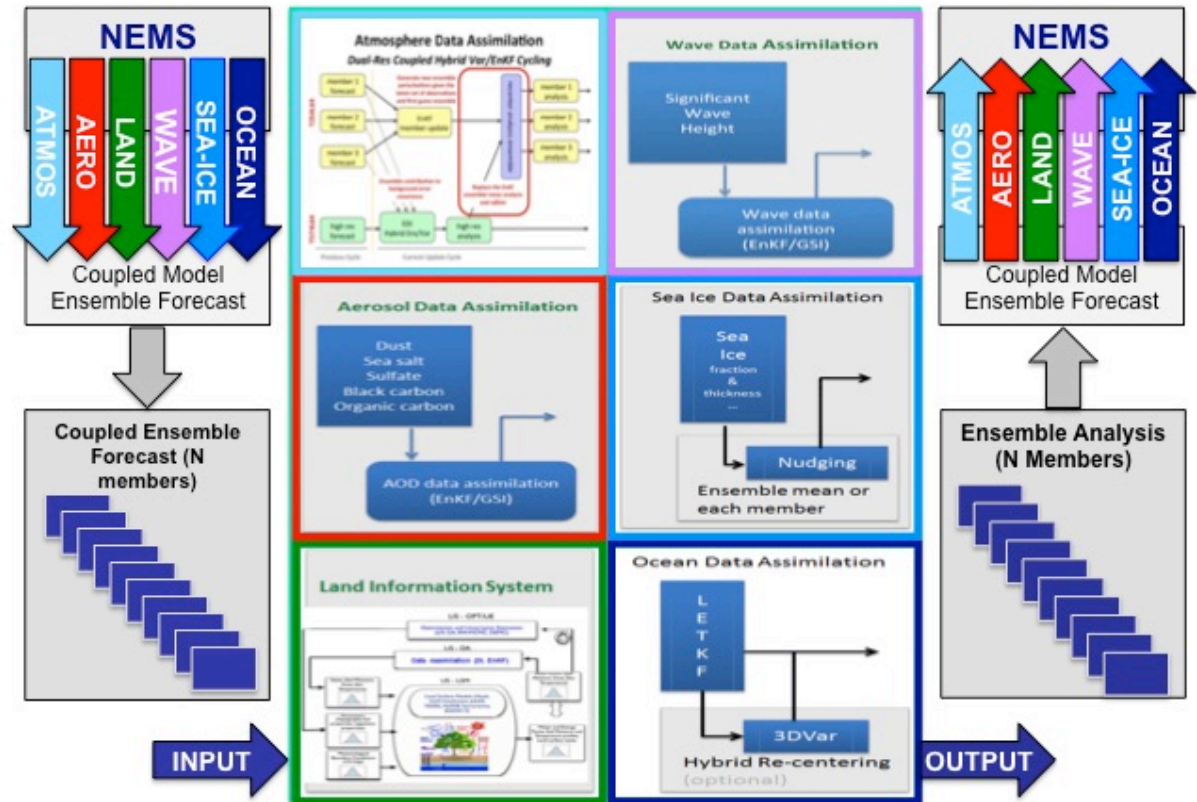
NEMS

ATMOS
AERO
LAND
WAVE
SEA-ICE
OCEAN

Coupled Model Ensemble Forecast

Coupled Ensemble Forecast (N members)

INPUT

Atmosphere Data Assimilation
Dual-Res Coupled Hybrid Var/EnKF Cycling

member 1 forecast
member 2 forecast
member 3 forecast
EnKF member update
member 1 analysis
member 2 analysis
member 3 analysis
high res forecast
GSI Hybrid Ens/Var
high res analysis
Previous Cycle
Current Update Cycle

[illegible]

Wave Data Assimilation

Significant Wave Height

Wave data assimilation (EnKF/GSI)

Aerosol Data Assimilation

Dust
Sea salt
Sulfate
Black carbon
Organic carbon

AOD data assimilation (EnKF/GSI)

Sea Ice Data Assimilation

Sea Ice fraction & thickness ...

Nudging

Ensemble mean or each member

Land Information System

LIS - OPT/UE
LIS - DA
Data assimilation (EnKF)
LIS - LSM

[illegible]

Ocean Data Assimilation

LETKF

3DVar

Hybrid Re-centering (optional)

NEMS

ATMOS
AERO
LAND
WAVE
SEA-ICE
OCEAN

Coupled Model Ensemble Forecast

Ensemble Analysis (N Members)

OUTPUT